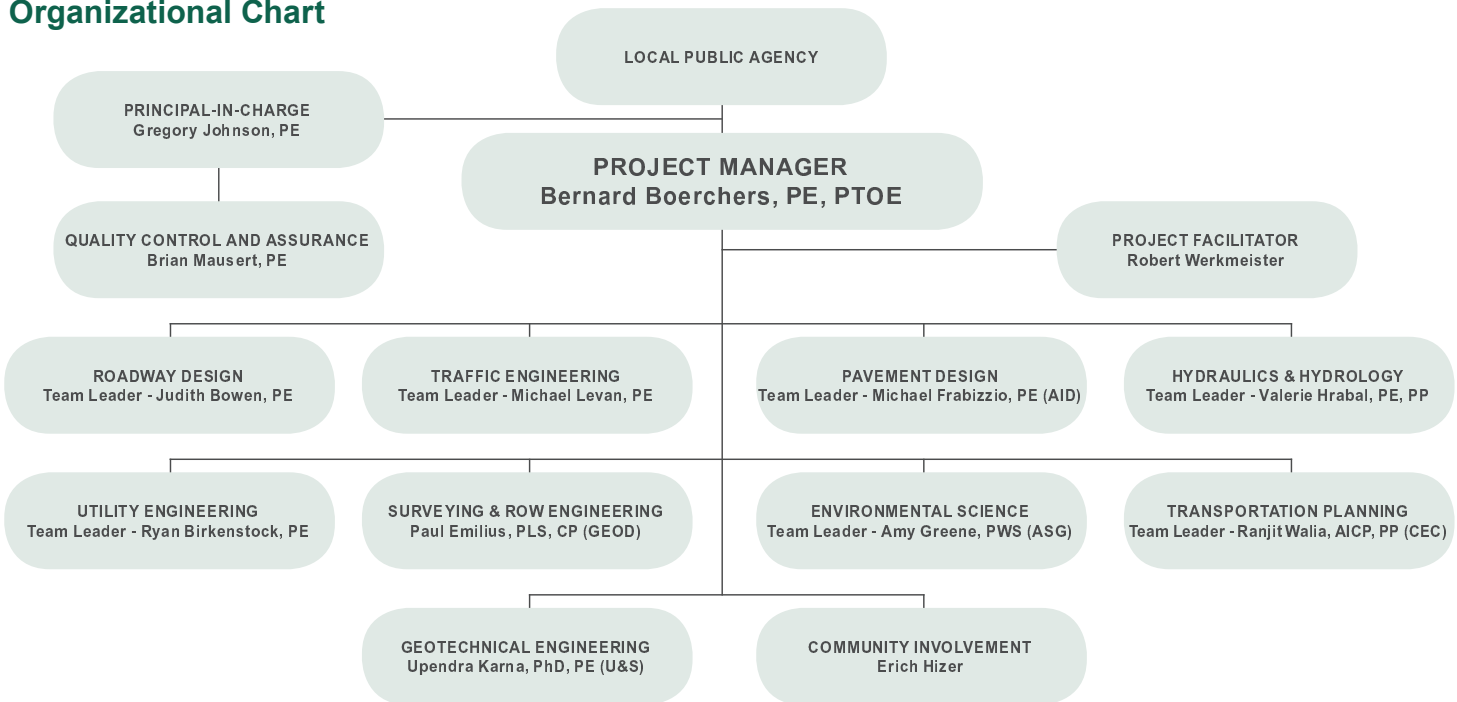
Organizational Chart

LOCAL PUBLIC AGENCY

PRINCIPAL-IN-CHARGE
Gregory Johnson, PE

PROJECT MANAGER
Bernard Boerchers, PE, PTOE

QUALITY CONTROL AND ASSURANCE
Brian Mausert, PE

PROJECT FACILITATOR
Robert Werkmeister

ROADWAY DESIGN
Team Leader - Judith Bowen, PE

TRAFFIC ENGINEERING
Team Leader - Michael Levan, PE

PAVEMENT DESIGN
Team Leader - Michael Frabizzio, PE (AID)

HYDRAULICS & HYDROLOGY
Team Leader - Valerie Hrabal, PE, PP

UTILITY ENGINEERING
Team Leader - Ryan Birkenstock, PE

SURVEYING & ROW ENGINEERING
Paul Emilius, PLS, CP (GEOD)

ENVIRONMENTAL SCIENCE
Team Leader - Amy Greene, PWS (ASG)

TRANSPORTATION PLANNING
Team Leader - Ranjit Walia, AICP, PP (CEC)

GEOTECHNICAL ENGINEERING
Upendra Karna, PhD, PE (U&S)

COMMUNITY INVOLVEMENT
Erich Hizer